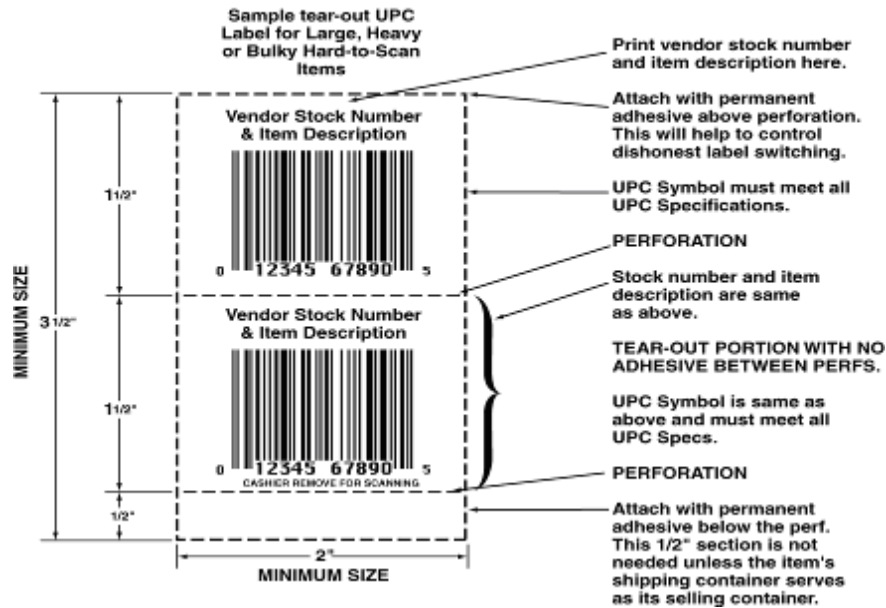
Sample tear-out UPC Label for Large, Heavy or Bulky Hard-to-Scan Items

MINIMUM SIZE

3 1/2"

1 1/2"

Vendor Stock Number & Item Description

0 12345 67890 5

1 1/2"

Vendor Stock Number & Item Description

0 12345 67890 5

CASHIER REMOVE FOR SCANNING

1/2"

2"

MINIMUM SIZE

Print vendor stock number and item description here.

Attach with permanent adhesive above perforation. This will help to control dishonest label switching.

UPC Symbol must meet all UPC Specifications.

PERFORATION

Stock number and item description are same as above.

TEAR-OUT PORTION WITH NO ADHESIVE BETWEEN PERFS.

UPC Symbol is same as above and must meet all UPC Specs.

PERFORATION

Attach with permanent adhesive below the perf. This 1/2" section is not needed unless the item's shipping container serves as its selling container.